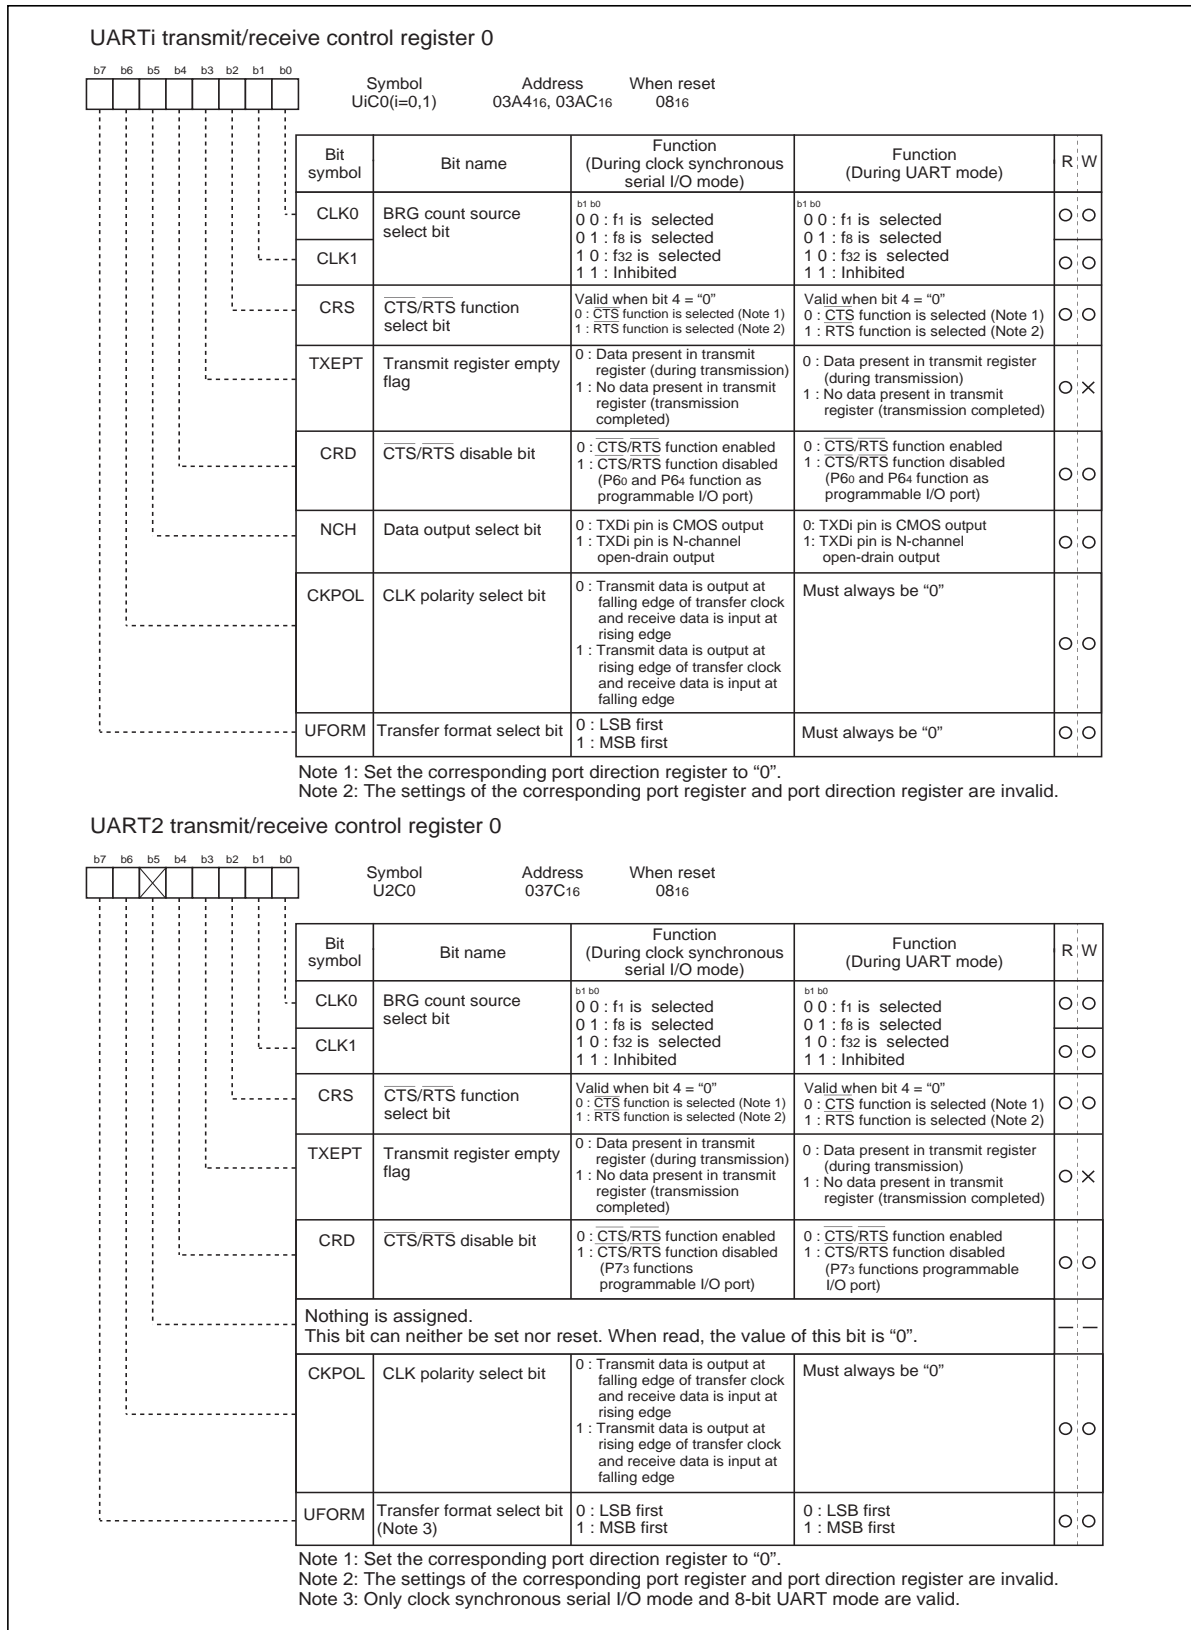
UARTi transmit/receive control register 0

b7 b6 b5 b4 b3 b2 b1 b0

Symbol UiC0(i=0,1) Address 03A4$_{16}$, 03AC$_{16}$ When reset 08$_{16}$

| Bit symbol | Bit name | Function (During clock synchronous serial I/O mode) | Function (During UART mode) | R | W |
|---|---|---|---|---|---|
| CLK0 | BRG count source select bit | b1 b0<br>0 0 : f$_1$ is selected<br>0 1 : f$_8$ is selected<br>1 0 : f$_{32}$ is selected<br>1 1 : Inhibited | b1 b0<br>0 0 : f$_1$ is selected<br>0 1 : f$_8$ is selected<br>1 0 : f$_{32}$ is selected<br>1 1 : Inhibited | O | O |
| CLK1 | | | | O | O |
| CRS | $\overline{CTS}$/$\overline{RTS}$ function select bit | Valid when bit 4 = "0"<br>0 : $\overline{CTS}$ function is selected (Note 1)<br>1 : $\overline{RTS}$ function is selected (Note 2) | Valid when bit 4 = "0"<br>0 : $\overline{CTS}$ function is selected (Note 1)<br>1 : $\overline{RTS}$ function is selected (Note 2) | O | O |
| TXEPT | Transmit register empty flag | 0 : Data present in transmit register (during transmission)<br>1 : No data present in transmit register (transmission completed) | 0 : Data present in transmit register (during transmission)<br>1 : No data present in transmit register (transmission completed) | O | × |
| CRD | $\overline{CTS}$/$\overline{RTS}$ disable bit | 0 : $\overline{CTS}$/$\overline{RTS}$ function enabled<br>1 : $\overline{CTS}$/$\overline{RTS}$ function disabled (P6$_0$ and P6$_4$ function as programmable I/O port) | 0 : $\overline{CTS}$/$\overline{RTS}$ function enabled<br>1 : $\overline{CTS}$/$\overline{RTS}$ function disabled (P6$_0$ and P6$_4$ function as programmable I/O port) | O | O |
| NCH | Data output select bit | 0 : TXDi pin is CMOS output<br>1 : TXDi pin is N-channel open-drain output | 0: TXDi pin is CMOS output<br>1: TXDi pin is N-channel open-drain output | O | O |
| CKPOL | CLK polarity select bit | 0 : Transmit data is output at falling edge of transfer clock and receive data is input at rising edge<br>1 : Transmit data is output at rising edge of transfer clock and receive data is input at falling edge | Must always be "0" | O | O |
| UFORM | Transfer format select bit | 0 : LSB first<br>1 : MSB first | Must always be "0" | O | O |

Note 1: Set the corresponding port direction register to "0".
Note 2: The settings of the corresponding port register and port direction register are invalid.

UART2 transmit/receive control register 0

b7 b6 b5 b4 b3 b2 b1 b0

Symbol U2C0 Address 037C$_{16}$ When reset 08$_{16}$

| Bit symbol | Bit name | Function (During clock synchronous serial I/O mode) | Function (During UART mode) | R | W |
|---|---|---|---|---|---|
| CLK0 | BRG count source select bit | b1 b0<br>0 0 : f$_1$ is selected<br>0 1 : f$_8$ is selected<br>1 0 : f$_{32}$ is selected<br>1 1 : Inhibited | b1 b0<br>0 0 : f$_1$ is selected<br>0 1 : f$_8$ is selected<br>1 0 : f$_{32}$ is selected<br>1 1 : Inhibited | O | O |
| CLK1 | | | | O | O |
| CRS | $\overline{CTS}$/$\overline{RTS}$ function select bit | Valid when bit 4 = "0"<br>0 : $\overline{CTS}$ function is selected (Note 1)<br>1 : $\overline{RTS}$ function is selected (Note 2) | Valid when bit 4 = "0"<br>0 : $\overline{CTS}$ function is selected (Note 1)<br>1 : $\overline{RTS}$ function is selected (Note 2) | O | O |
| TXEPT | Transmit register empty flag | 0 : Data present in transmit register (during transmission)<br>1 : No data present in transmit register (transmission completed) | 0 : Data present in transmit register (during transmission)<br>1 : No data present in transmit register (transmission completed) | O | × |
| CRD | $\overline{CTS}$/$\overline{RTS}$ disable bit | 0 : $\overline{CTS}$/$\overline{RTS}$ function enabled<br>1 : $\overline{CTS}$/$\overline{RTS}$ function disabled (P7$_3$ functions programmable I/O port) | 0 : $\overline{CTS}$/$\overline{RTS}$ function enabled<br>1 : $\overline{CTS}$/$\overline{RTS}$ function disabled (P7$_3$ functions programmable I/O port) | O | O |
| Nothing is assigned. This bit can neither be set nor reset. When read, the value of this bit is "0". | | | | — | — |
| CKPOL | CLK polarity select bit | 0 : Transmit data is output at falling edge of transfer clock and receive data is input at rising edge<br>1 : Transmit data is output at rising edge of transfer clock and receive data is input at falling edge | Must always be "0" | O | O |
| UFORM | Transfer format select bit (Note 3) | 0 : LSB first<br>1 : MSB first | 0 : LSB first<br>1 : MSB first | O | O |

Note 1: Set the corresponding port direction register to "0".
Note 2: The settings of the corresponding port register and port direction register are invalid.
Note 3: Only clock synchronous serial I/O mode and 8-bit UART mode are valid.